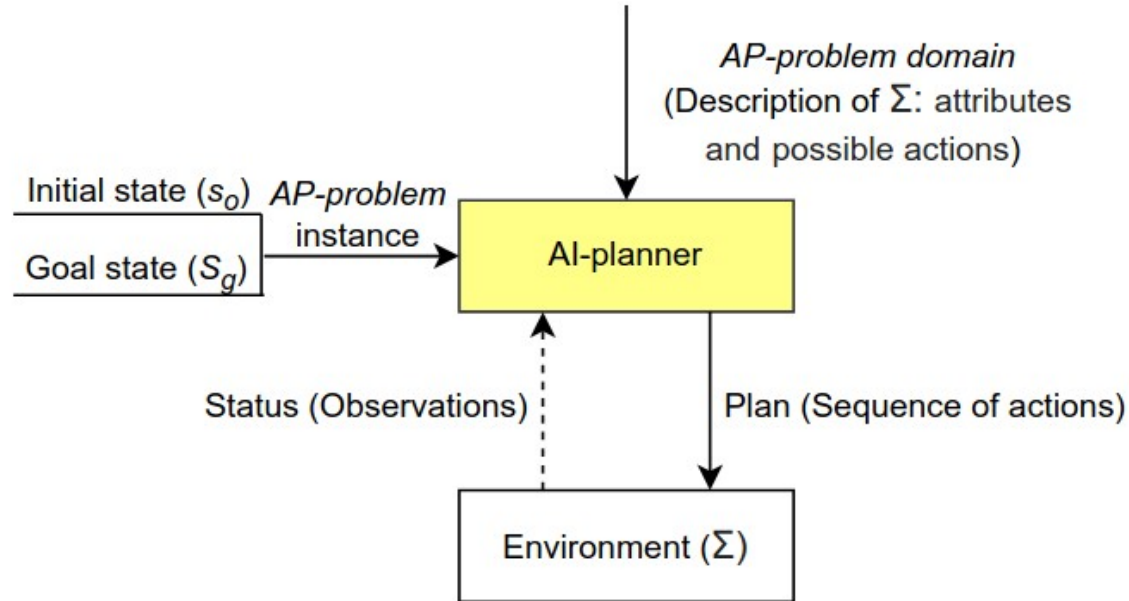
AP-problem domain
(Description of $\Sigma$: attributes and possible actions)

Initial state ($s_o$)

Goal state ($S_g$)

AP-problem instance

AI-planner

Status (Observations)

Plan (Sequence of actions)

Environment ($\Sigma$)